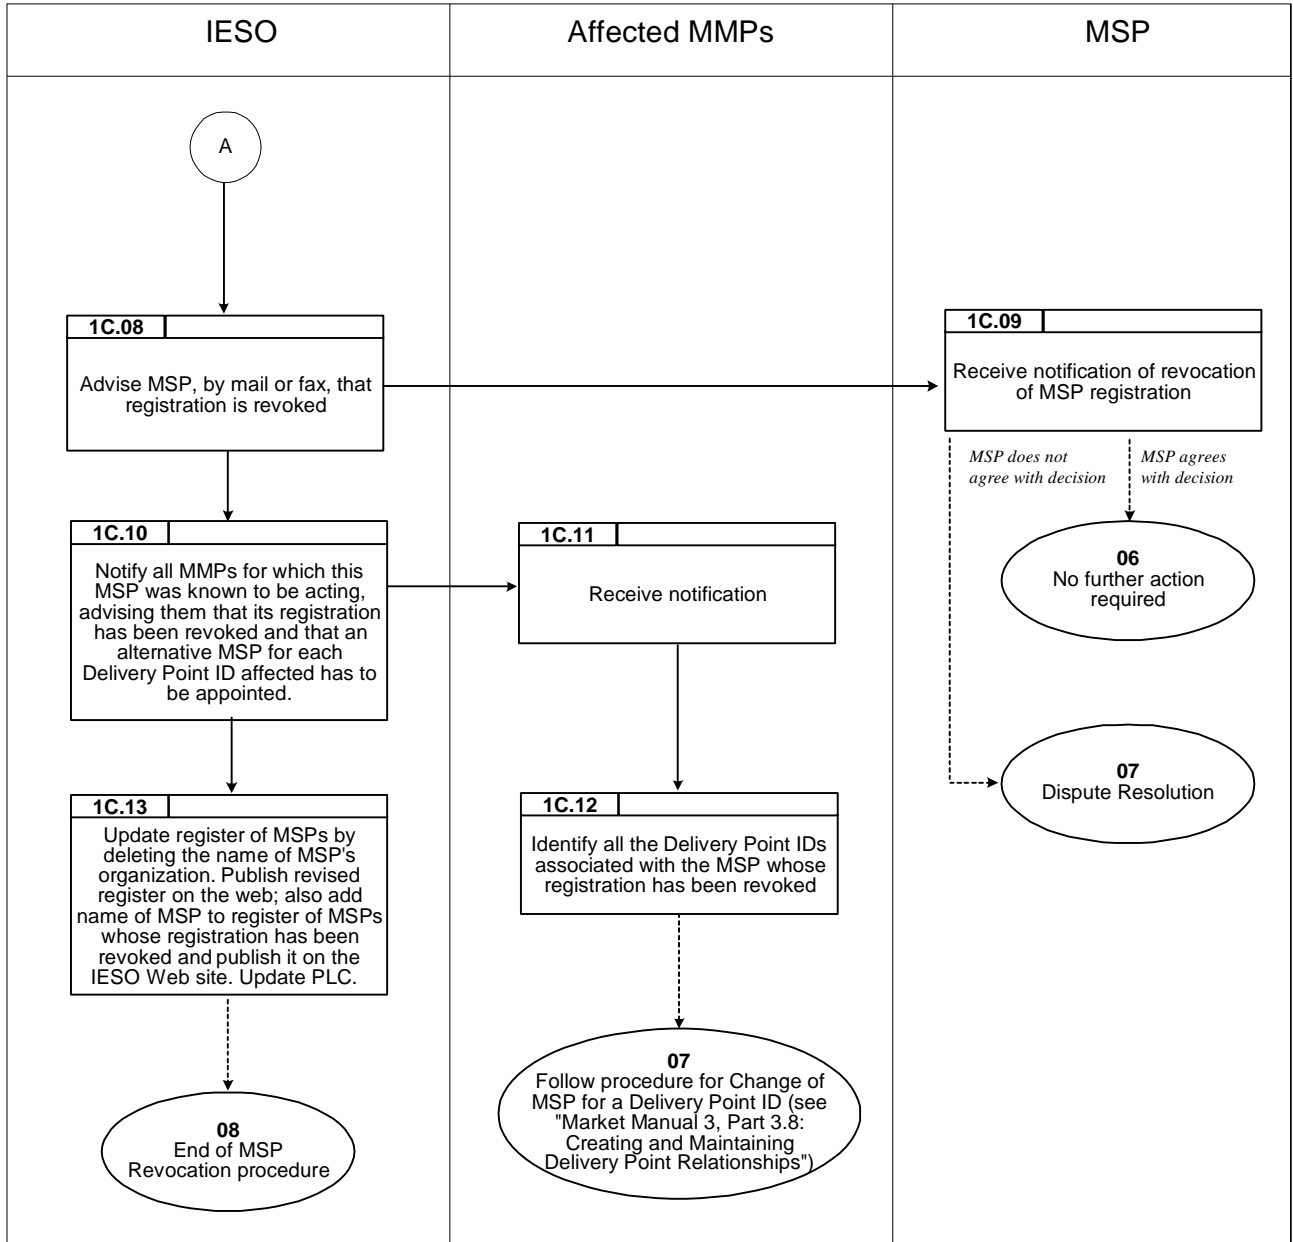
IESO

Affected MMPs

MSP

A

1C.08

Advise MSP, by mail or fax, that registration is revoked

1C.09

Receive notification of revocation of MSP registration

MSP does not agree with decision

MSP agrees with decision

06
No further action required

1C.10

Notify all MMPs for which this MSP was known to be acting, advising them that its registration has been revoked and that an alternative MSP for each Delivery Point ID affected has to be appointed.

1C.11

Receive notification

07
Dispute Resolution

1C.13

Update register of MSPs by deleting the name of MSP's organization. Publish revised register on the web; also add name of MSP to register of MSPs whose registration has been revoked and publish it on the IESO Web site. Update PLC.

1C.12

Identify all the Delivery Point IDs associated with the MSP whose registration has been revoked

07
Follow procedure for Change of MSP for a Delivery Point ID (see "Market Manual 3, Part 3.8: Creating and Maintaining Delivery Point Relationships")

08
End of MSP Revocation procedure